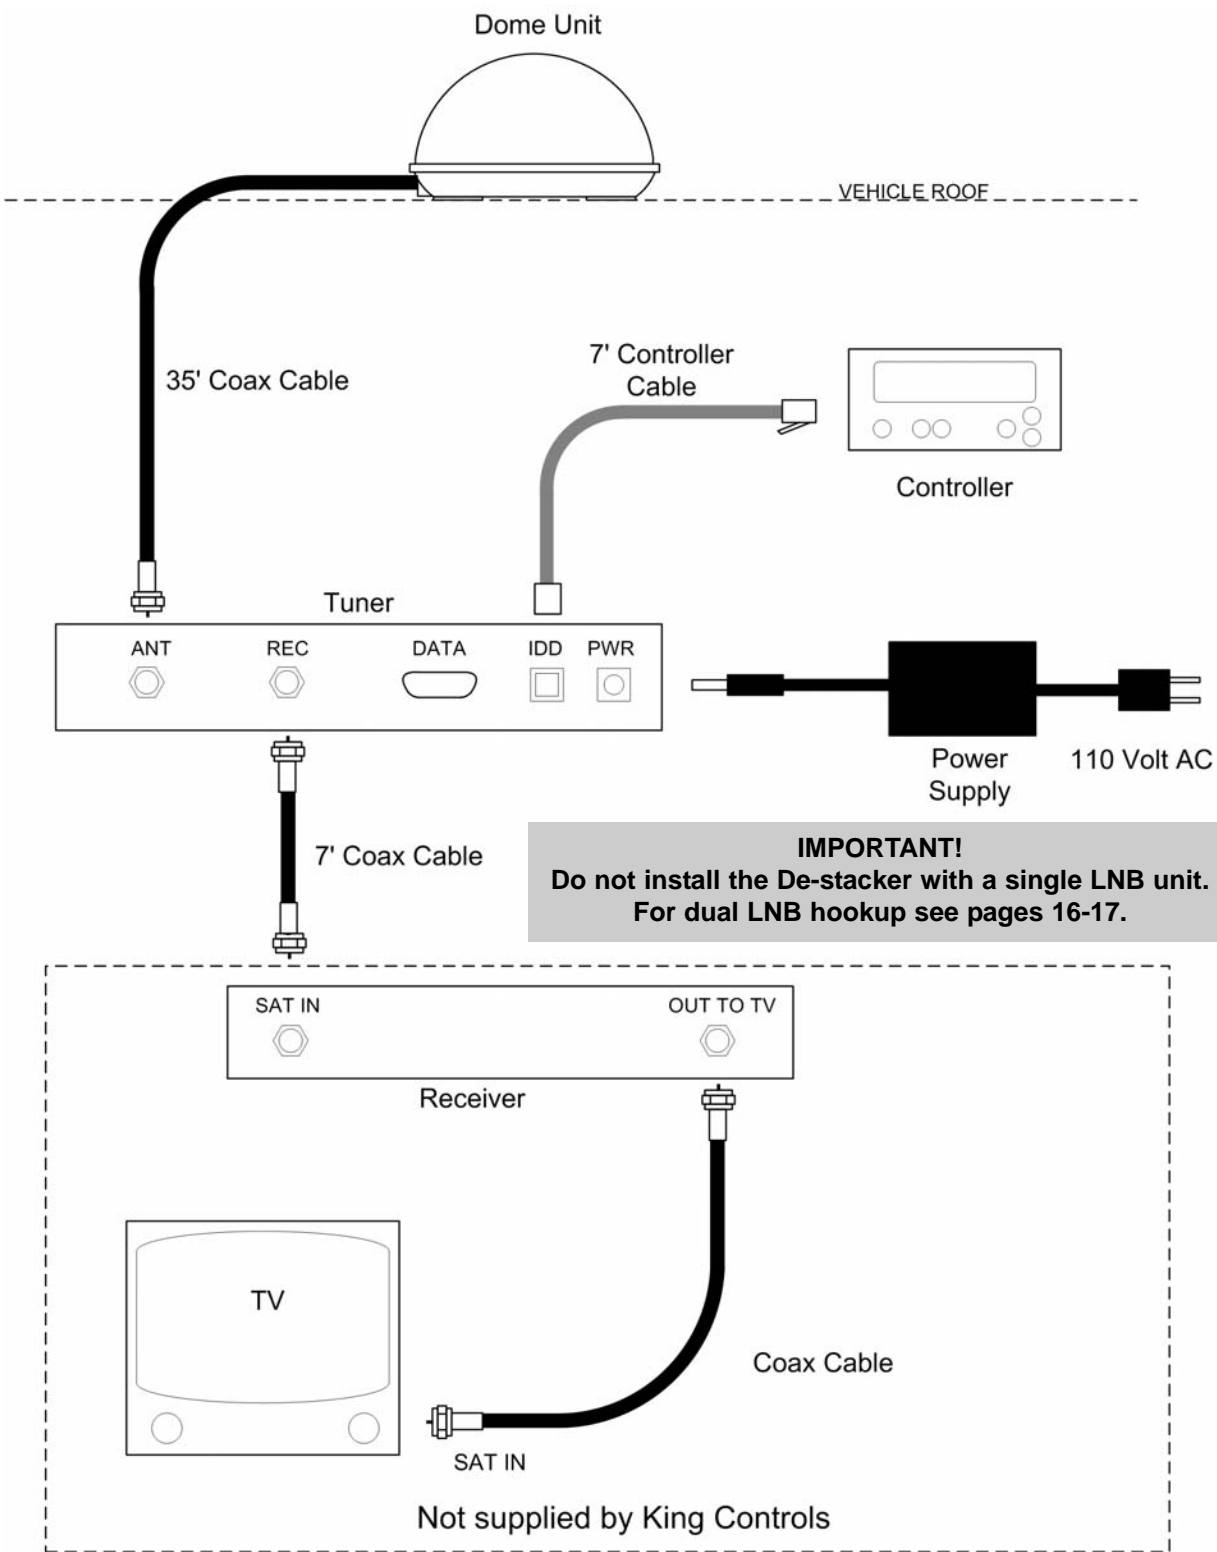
Dome Unit

VEHICLE ROOF

35' Coax Cable

7' Controller Cable

Controller

Tuner

ANT

REC

DATA

IDD

PWR

Power Supply

110 Volt AC

7' Coax Cable

IMPORTANT!
Do not install the De-stacker with a single LNB unit.
For dual LNB hookup see pages 16-17.

SAT IN

OUT TO TV

Receiver

TV

Coax Cable

SAT IN

Not supplied by King Controls